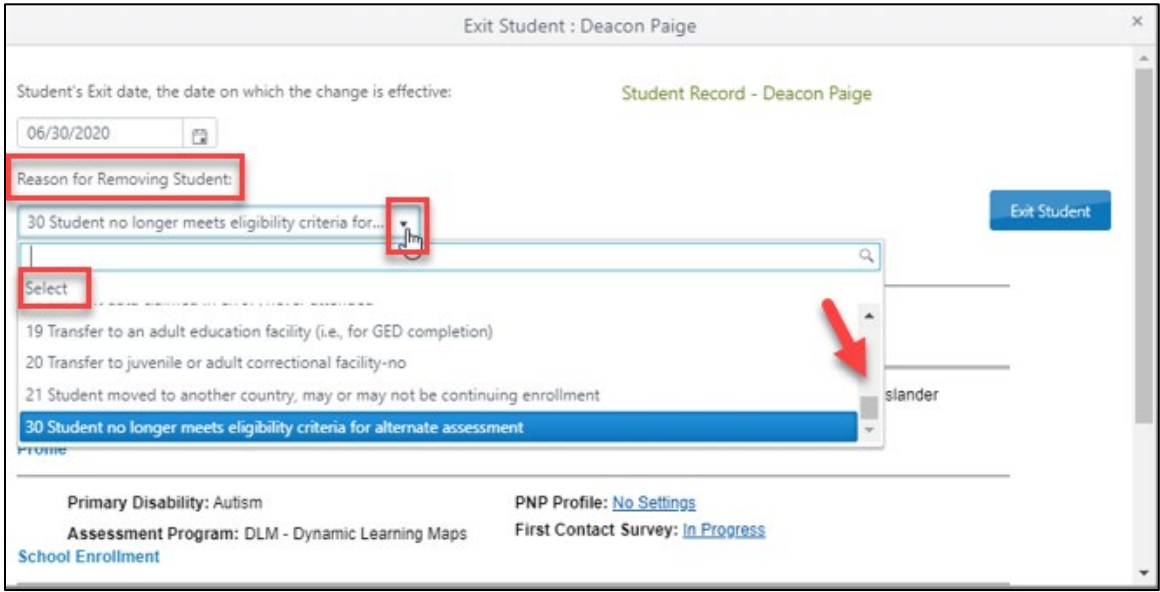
Exit Student : Deacon Paige

×

Student's Exit date, the date on which the change is effective:

Student Record - Deacon Paige

06/30/2020

Reason for Removing Student:

30 Student no longer meets eligibility criteria for...

Exit Student

Select

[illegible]

19 Transfer to an adult education facility (i.e., for GED completion)

20 Transfer to juvenile or adult correctional facility-no

21 Student moved to another country, may or may not be continuing enrollment

30 Student no longer meets eligibility criteria for alternate assessment

slander

Profile

Primary Disability: Autism

PNP Profile: No Settings

Assessment Program: DLM - Dynamic Learning Maps

First Contact Survey: In Progress

School Enrollment